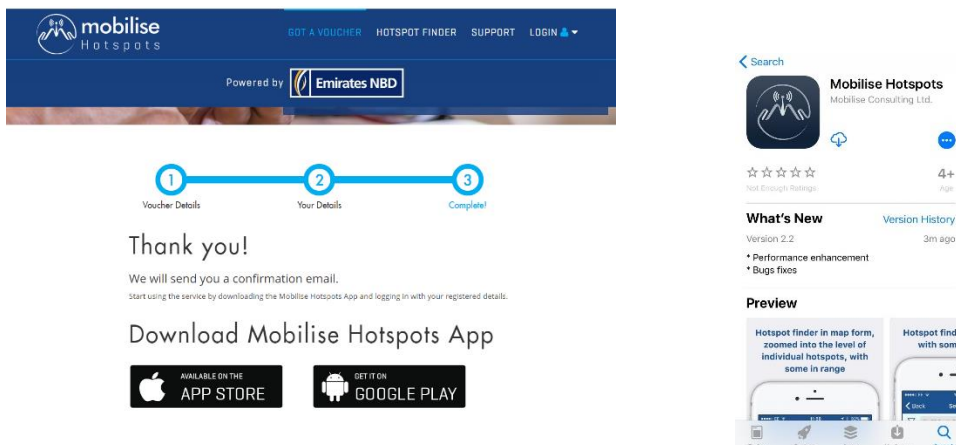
mobilise Hotspots

GOT A VOUCHER HOTSPOT FINDER SUPPORT LOGIN

Powered by Emirates NBD

1 Voucher Details
2 Your Details
3 Complete!

Thank you!

We will send you a confirmation email.

Start using the service by downloading the Mobilise Hotspots App and logging in with your registered details.

Download Mobilise Hotspots App

AVAILABLE ON THE APP STORE

GET IT ON GOOGLE PLAY

< Search

Mobilise Hotspots
Mobilise Consulting Ltd.

☆☆☆☆☆
Not Enough Ratings

4+
Age

What's New
Version History

Version 2.2
3m ago

* Performance enhancement
* Bugs fixes

Preview

Hotspot finder in map form, zoomed into the level of individual hotspots, with some in range

Hotspot find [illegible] with som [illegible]